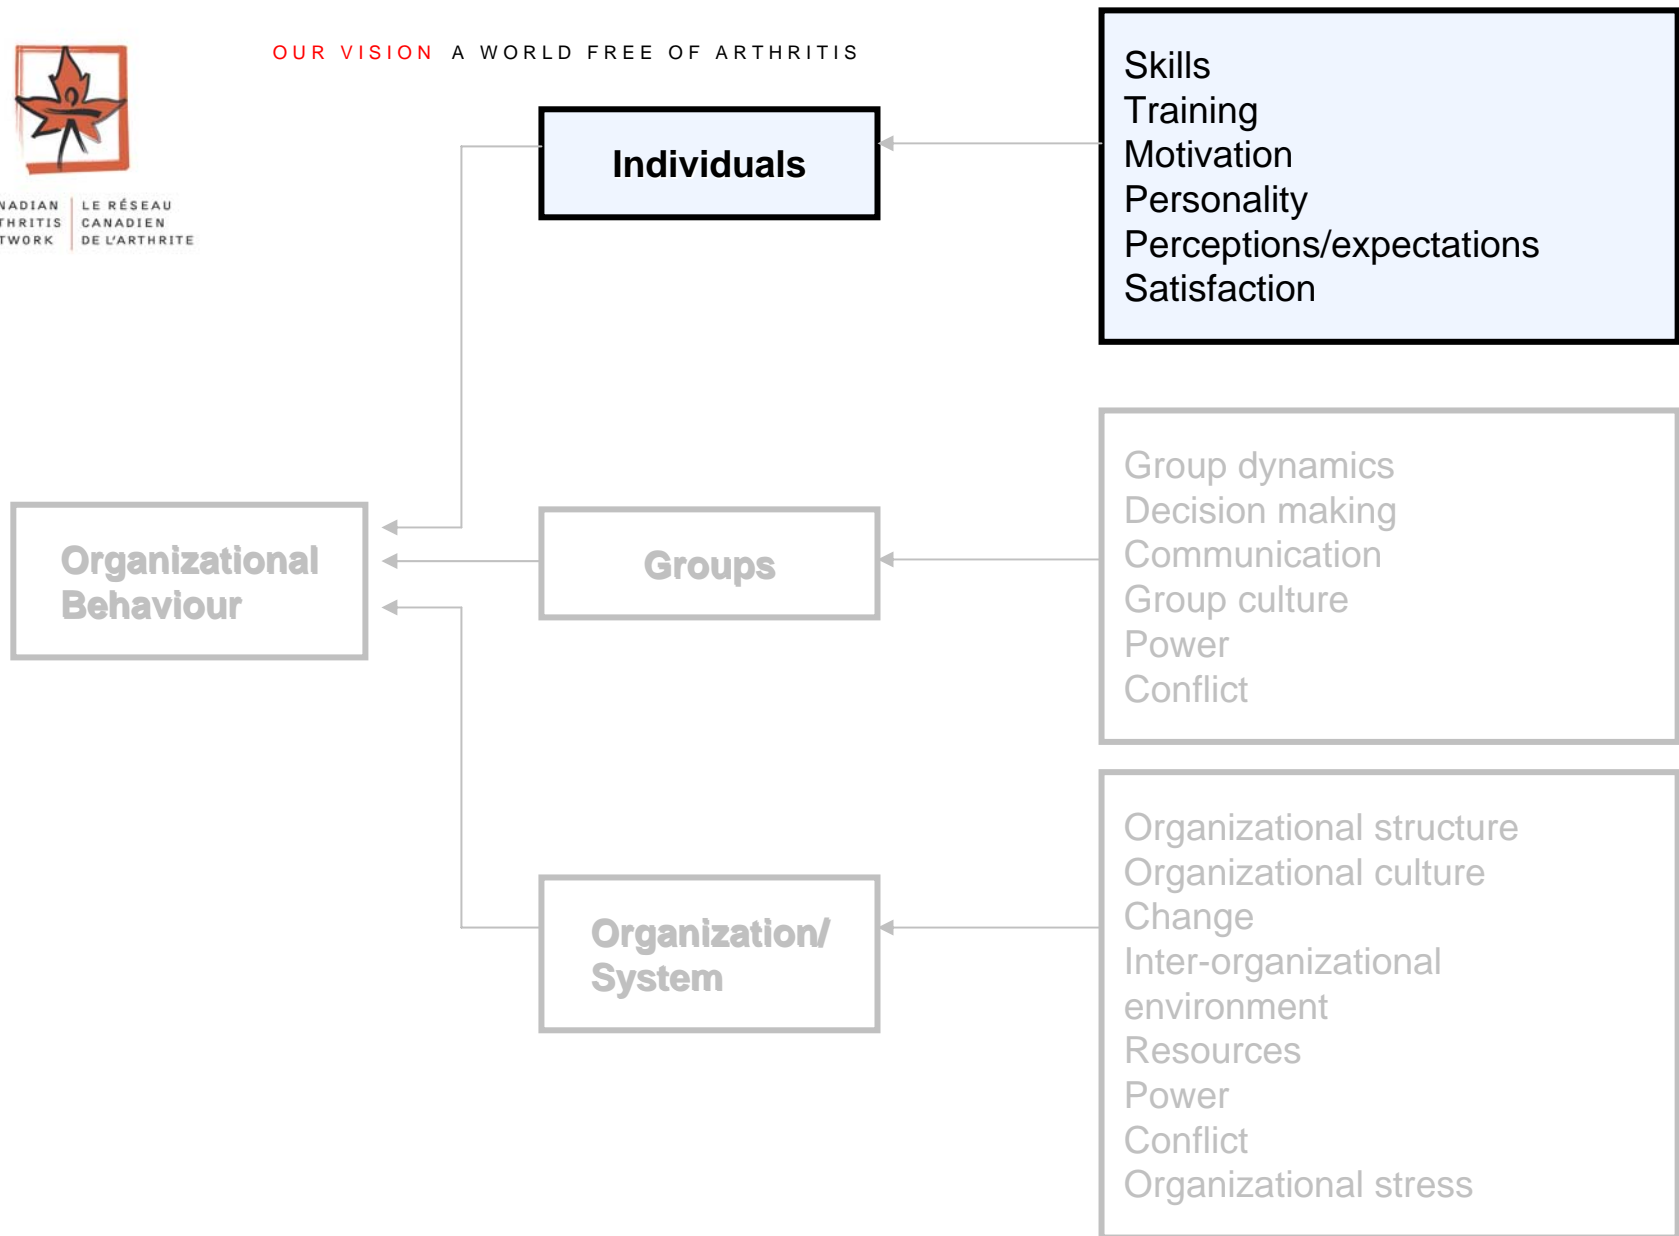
NADIAN THRITIS TWORK | LE RÉSEAU CANADIEN DE L'ARTHRITE

OUR VISION A WORLD FREE OF ARTHRITIS

Individuals

Skills
Training
Motivation
Personality
Perceptions/expectations
Satisfaction

Organizational Behaviour

Groups

Group dynamics
Decision making
Communication
Group culture
Power
Conflict

Organization/ System

Organizational structure
Organizational culture
Change
Inter-organizational environment
Resources
Power
Conflict
Organizational stress